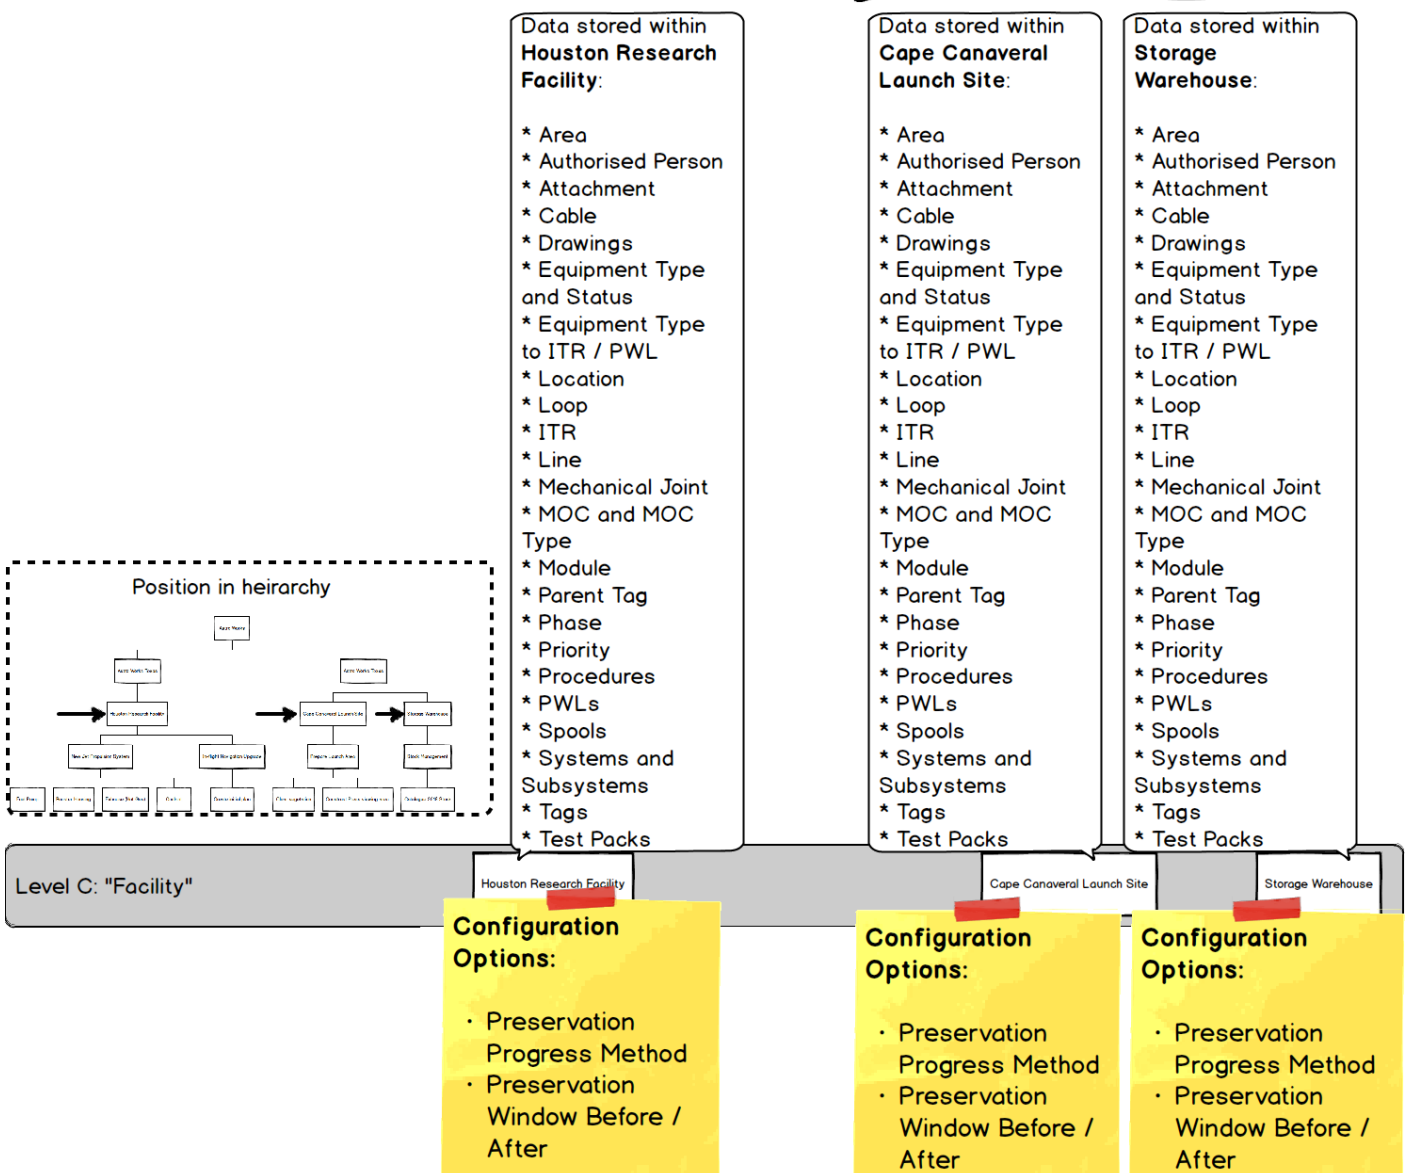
Data stored within **Houston Research Facility**:

* Area
* Authorised Person
* Attachment
* Cable
* Drawings
* Equipment Type and Status
* Equipment Type to ITR / PWL
* Location
* Loop
* ITR
* Line
* Mechanical Joint
* MOC and MOC Type
* Module
* Parent Tag
* Phase
* Priority
* Procedures
* PWLs
* Spools
* Systems and Subsystems
* Tags
* Test Packs

Data stored within **Cape Canaveral Launch Site**:

* Area
* Authorised Person
* Attachment
* Cable
* Drawings
* Equipment Type and Status
* Equipment Type to ITR / PWL
* Location
* Loop
* ITR
* Line
* Mechanical Joint
* MOC and MOC Type
* Module
* Parent Tag
* Phase
* Priority
* Procedures
* PWLs
* Spools
* Systems and Subsystems
* Tags
* Test Packs

Data stored within **Storage Warehouse**:

* Area
* Authorised Person
* Attachment
* Cable
* Drawings
* Equipment Type and Status
* Equipment Type to ITR / PWL
* Location
* Loop
* ITR
* Line
* Mechanical Joint
* MOC and MOC Type
* Module
* Parent Tag
* Phase
* Priority
* Procedures
* PWLs
* Spools
* Systems and Subsystems
* Tags
* Test Packs

Position in heirarchy

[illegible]

Level C: "Facility"

Houston Research Facility

Cape Canaveral Launch Site

Storage Warehouse

**Configuration Options:**

· Preservation Progress Method
· Preservation Window Before / After

**Configuration Options:**

· Preservation Progress Method
· Preservation Window Before / After

**Configuration Options:**

· Preservation Progress Method
· Preservation Window Before / After